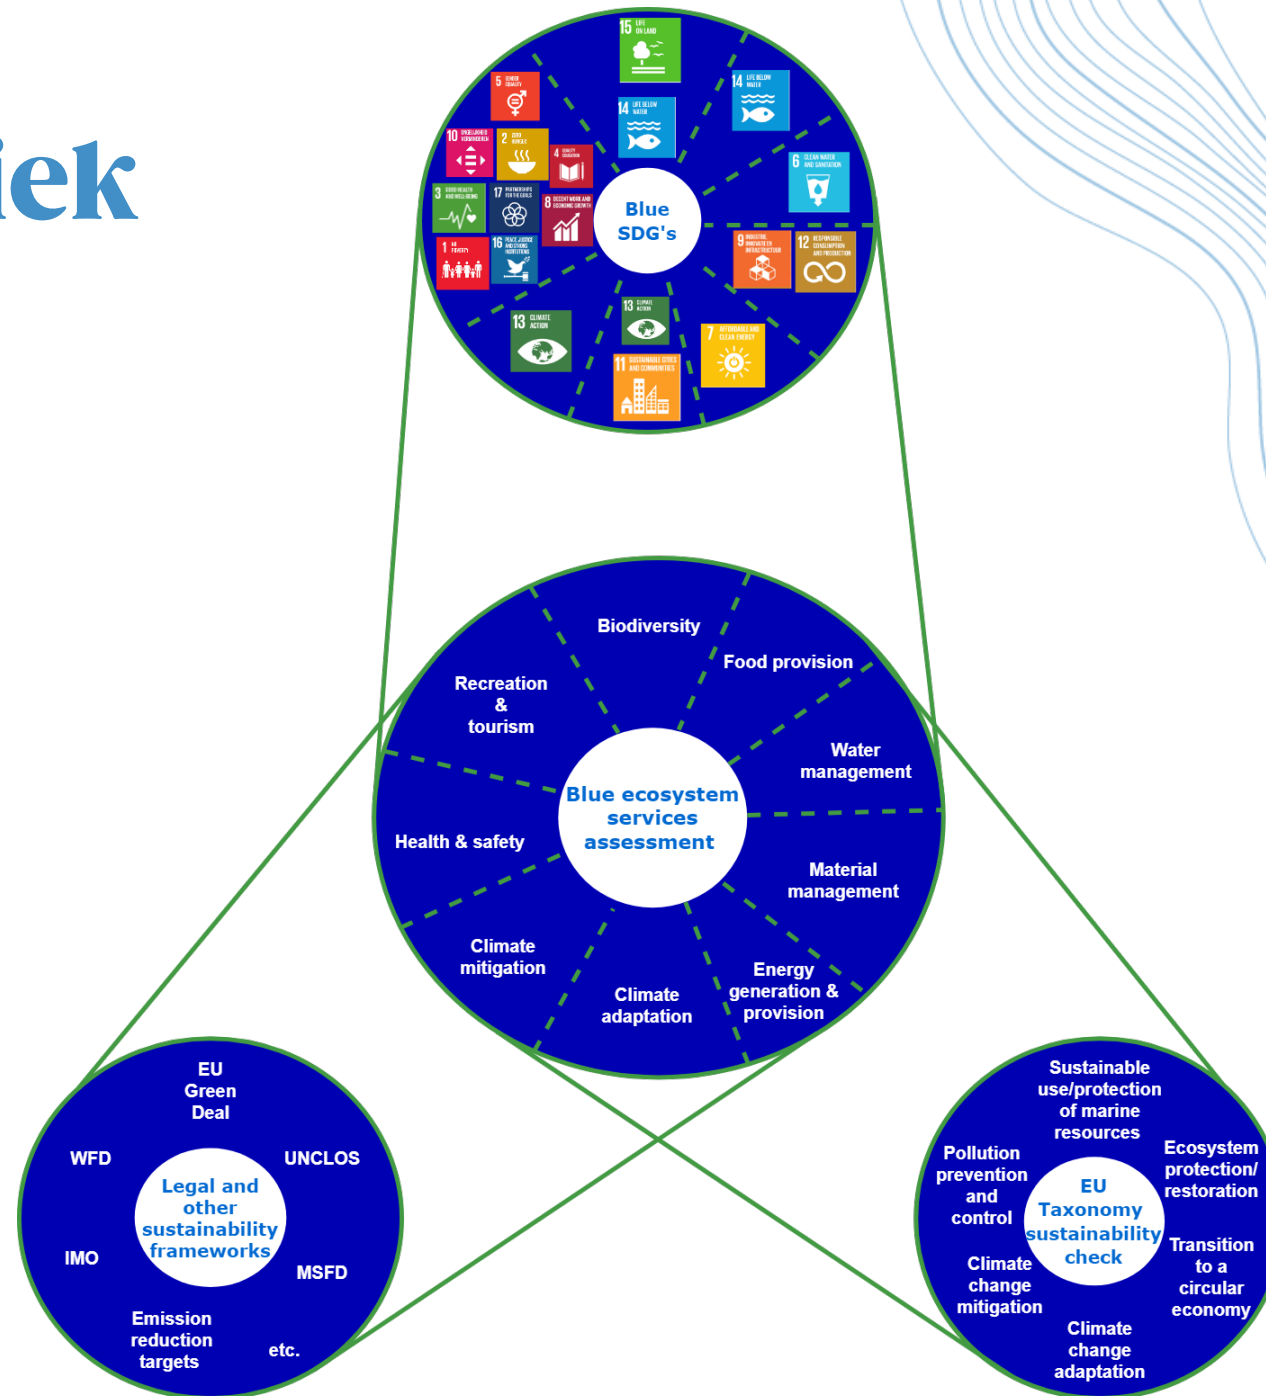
iek

15 LIFE ON LAND
14 LIFE BELOW WATER
5 GENDER EQUALITY
14 LIFE BELOW WATER
10 ONGELIJKHEID VERMINDEREN
2 GEEN HONGER
4 QUALITY EDUCATION
6 CLEAN WATER AND SANITATION
3 GOOD HEALTH AND WELL-BEING
17 PARTNERSHIPS FOR THE GOALS
8 DECENT WORK AND ECONOMIC GROWTH
Blue SDG's
1 NO POVERTY
16 PEACE, JUSTICE AND STRONG INSTITUTIONS
9 INDUSTRY, INNOVATION AND INFRASTRUCTURE
12 RESPONSIBLE CONSUMPTION AND PRODUCTION
13 CLIMATE ACTION
13 CLIMATE ACTION
7 AFFORDABLE AND CLEAN ENERGY
11 SUSTAINABLE CITIES AND COMMUNITIES

Biodiversity
Food provision
Recreation & tourism
Water management
Blue ecosystem services assessment
Health & safety
Material management
Climate mitigation
Energy generation & provision
Climate adaptation

EU Green Deal
WFD
UNCLOS
Legal and other sustainability frameworks
IMO
MSFD
Emission reduction targets
etc.

Sustainable use/protection of marine resources
Pollution prevention and control
Ecosystem protection/ restoration
EU Taxonomy sustainability check
Transition to a circular economy
Climate change mitigation
Climate change adaptation